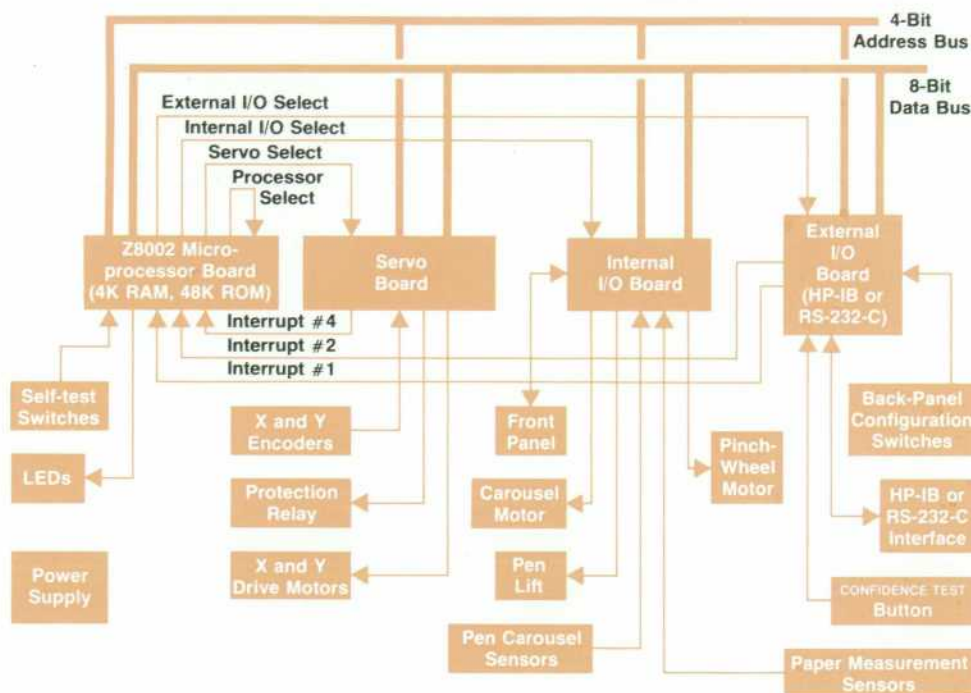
4-Bit Address Bus

8-Bit Data Bus

External I/O Select

Internal I/O Select

Servo Select

Processor Select

Z8002 Microprocessor Board (4K RAM, 48K ROM)

Servo Board

Internal I/O Board

External I/O Board (HP-IB or RS-232-C)

Interrupt #4

Interrupt #2

Interrupt #1

Self-test Switches

LEDs

Power Supply

X and Y Encoders

Protection Relay

X and Y Drive Motors

Front Panel

Carousel Motor

Pen Lift

Pen Carousel Sensors

Pinch-Wheel Motor

Back-Panel Configuration Switches

HP-IB or RS-232-C Interface

CONFIDENCE TEST Button

Paper Measurement Sensors